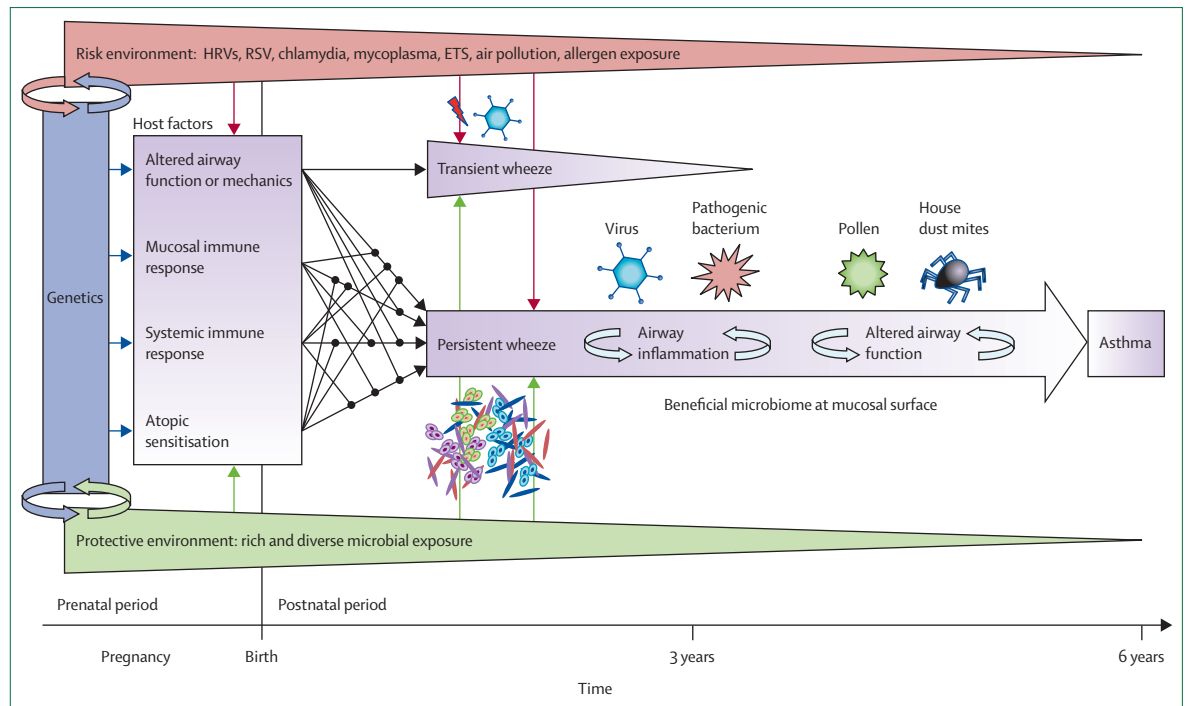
Risk environment: HRVs, RSV, chlamydia, mycoplasma, ETS, air pollution, allergen exposure

Host factors

Genetics

Altered airway function or mechanics

Mucosal immune response

Systemic immune response

Atopic sensitisation

Transient wheeze

Virus

Pathogenic bacterium

Pollen

House dust mites

Persistent wheeze

Airway inflammation

Altered airway function

Asthma

Beneficial microbiome at mucosal surface

Protective environment: rich and diverse microbial exposure

Prenatal period

Postnatal period

Pregnancy

Birth

3 years

6 years

Time